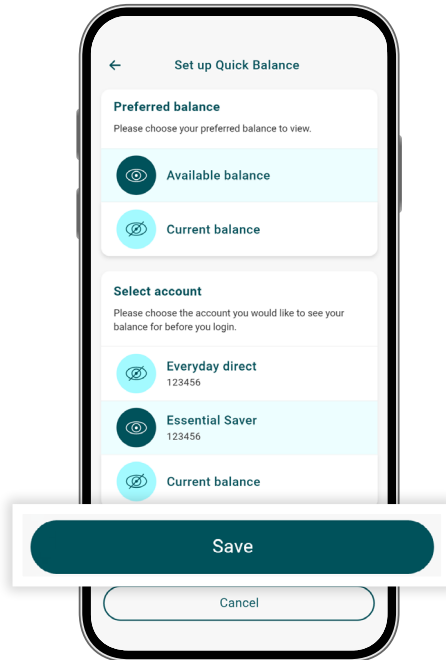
Set up Quick Balance

Preferred balance

Please choose your preferred balance to view.

Available balance

Current balance

Select account

Please choose the account you would like to see your balance for before you login.

Everyday direct
123456

Essential Saver
123456

Current balance

Save

Cancel